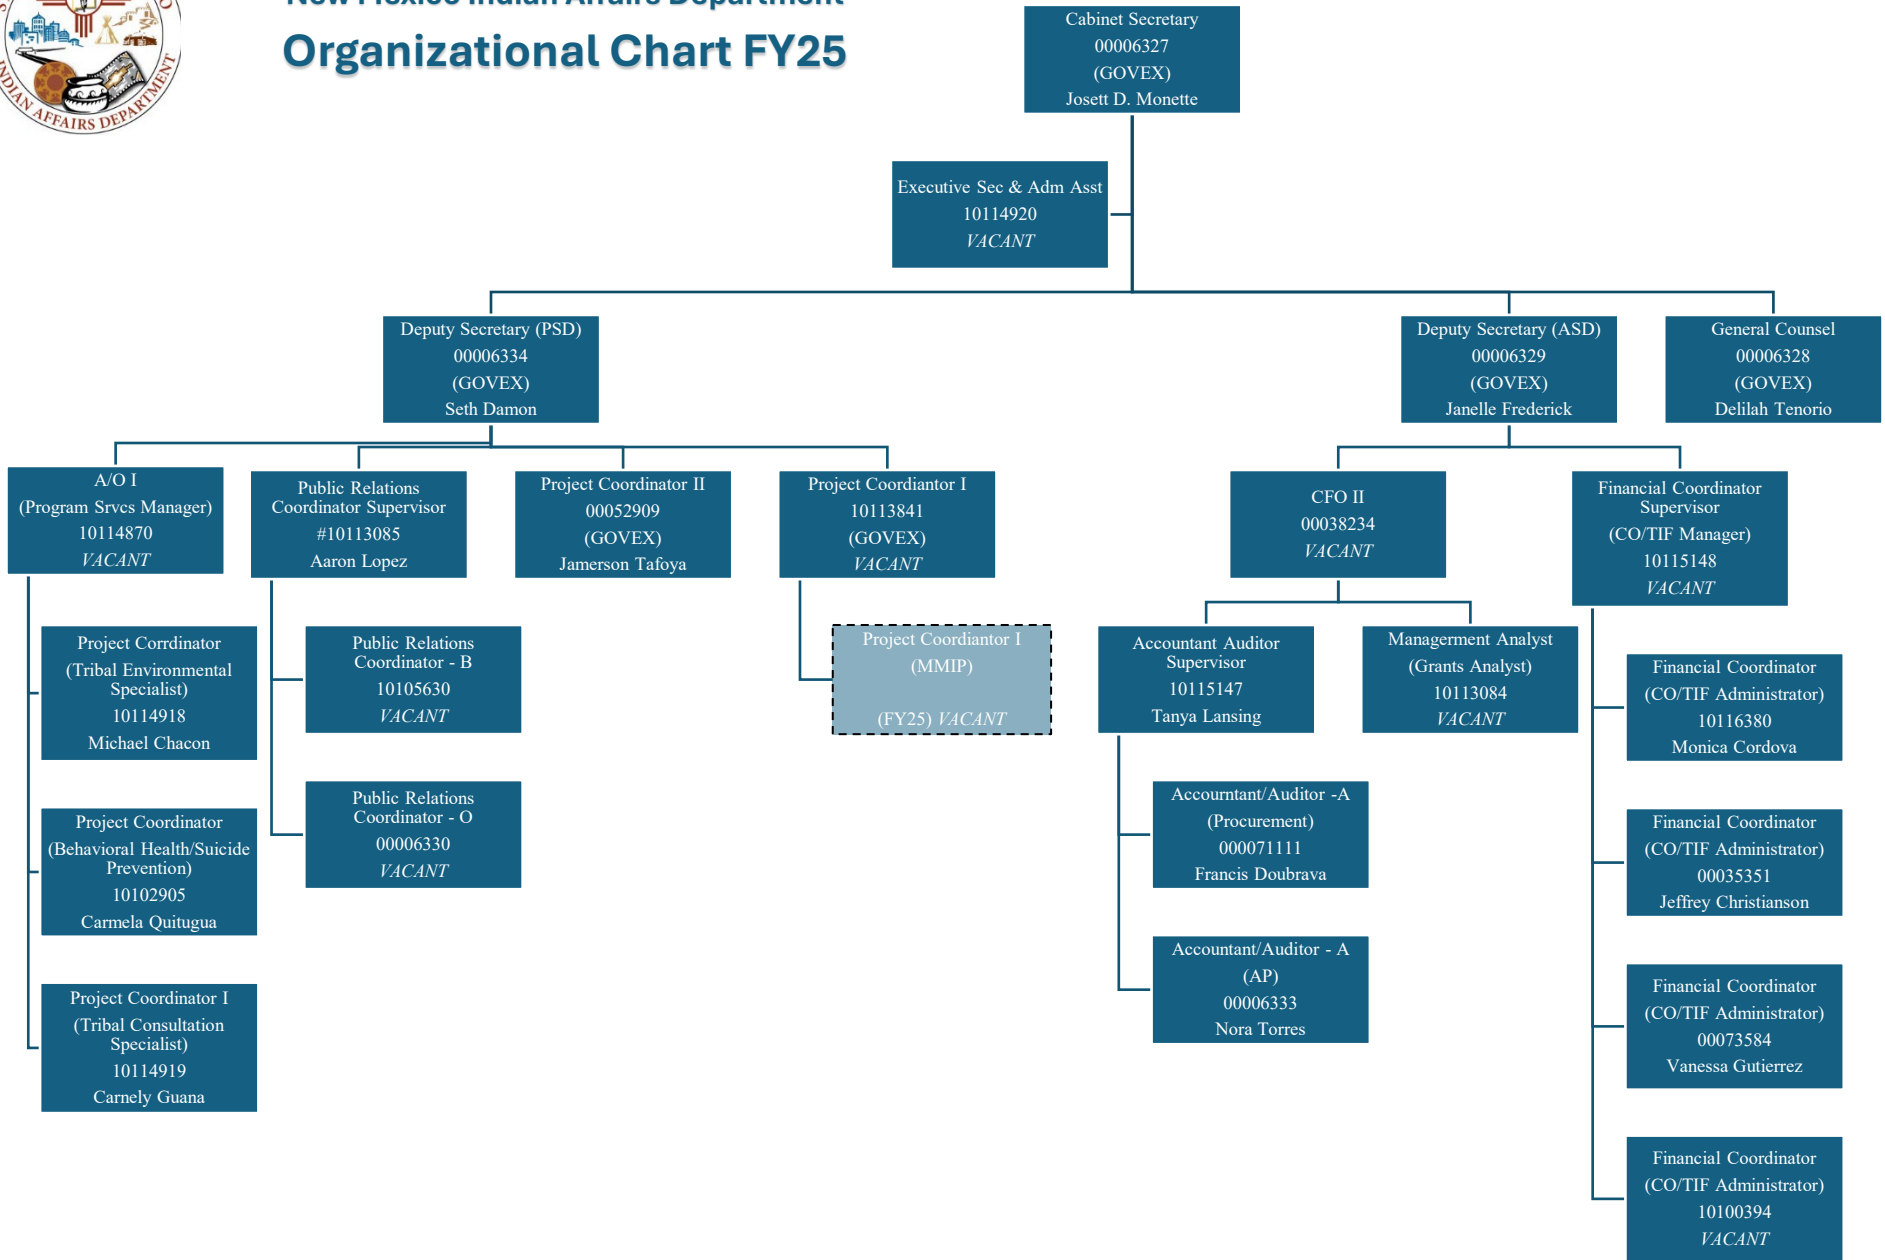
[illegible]NDIAN AFFAIRS DEPARTMENT

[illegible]

Organizational Chart FY25

Cabinet Secretary
00006327
(GOVEX)
Josett D. Monette

Executive Sec & Adm Asst
10114920
VACANT

Deputy Secretary (PSD)
00006334
(GOVEX)
Seth Damon

Deputy Secretary (ASD)
00006329
(GOVEX)
Janelle Frederick

General Counsel
00006328
(GOVEX)
Delilah Tenorio

A/O I
(Program Srvcs Manager)
10114870
VACANT

Public Relations Coordinator Supervisor
#10113085
Aaron Lopez

Project Coordinator II
00052909
(GOVEX)
Jamerson Tafoya

Project Coordiantor I
10113841
(GOVEX)
VACANT

CFO II
00038234
VACANT

Financial Coordinator Supervisor
(CO/TIF Manager)
10115148
VACANT

Project Corrdinator
(Tribal Environmental Specialist)
10114918
Michael Chacon

Public Relations Coordinator - B
10105630
VACANT

Project Coordiantor I
(MMIP)

(FY25) VACANT

Accountant Auditor Supervisor
10115147
Tanya Lansing

Managerment Analyst
(Grants Analyst)
10113084
VACANT

Financial Coordinator
(CO/TIF Administrator)
10116380
Monica Cordova

Project Coordinator
(Behavioral Health/Suicide Prevention)
10102905
Carmela Quitugua

Public Relations Coordinator - O
00006330
VACANT

Accourntant/Auditor -A
(Procurement)
000071111
Francis Doubrava

Financial Coordinator
(CO/TIF Administrator)
00035351
Jeffrey Christianson

Accountant/Auditor - A
(AP)
00006333
Nora Torres

Project Coordinator I
(Tribal Consultation Specialist)
10114919
Carnely Guana

Financial Coordinator
(CO/TIF Administrator)
00073584
Vanessa Gutierrez

Financial Coordinator
(CO/TIF Administrator)
10100394
VACANT